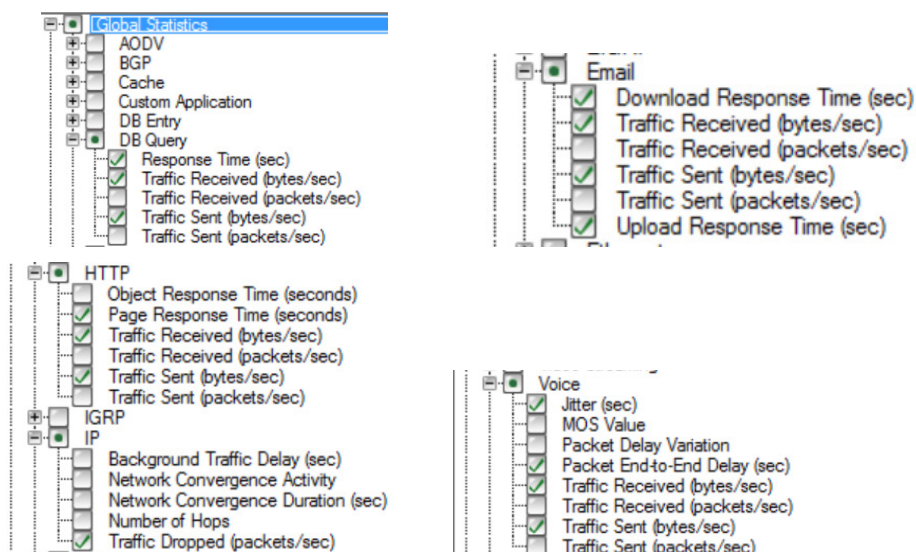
Global Statistics
AODV
BGP
Cache
Custom Application
DB Entry
DB Query
Response Time (sec)
Traffic Received (bytes/sec)
Traffic Received (packets/sec)
Traffic Sent (bytes/sec)
Traffic Sent (packets/sec)

Email
Download Response Time (sec)
Traffic Received (bytes/sec)
Traffic Received (packets/sec)
Traffic Sent (bytes/sec)
Traffic Sent (packets/sec)
Upload Response Time (sec)

HTTP
Object Response Time (seconds)
Page Response Time (seconds)
Traffic Received (bytes/sec)
Traffic Received (packets/sec)
Traffic Sent (bytes/sec)
Traffic Sent (packets/sec)
IGRP
IP
Background Traffic Delay (sec)
Network Convergence Activity
Network Convergence Duration (sec)
Number of Hops
Traffic Dropped (packets/sec)

Voice
Jitter (sec)
MOS Value
Packet Delay Variation
Packet End-to-End Delay (sec)
Traffic Received (bytes/sec)
Traffic Received (packets/sec)
Traffic Sent (bytes/sec)
Traffic Sent (packets/sec)